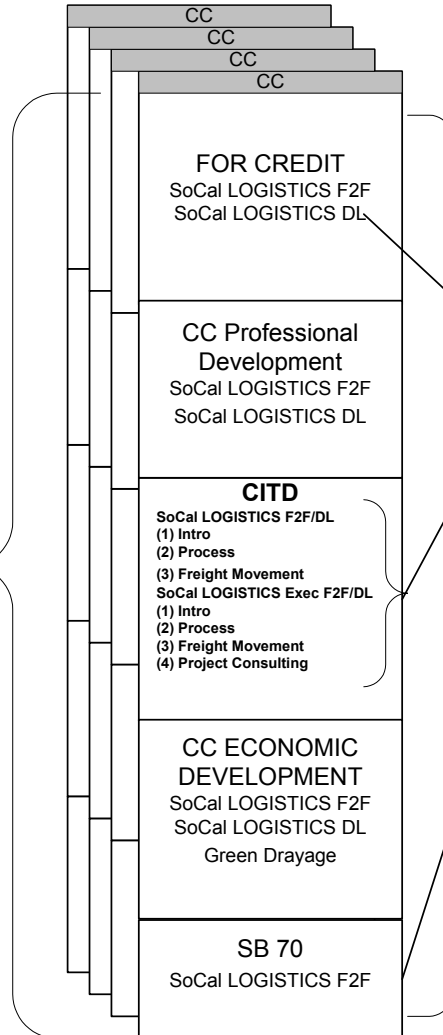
CC
CC
CC
CC

FOR CREDIT
SoCal LOGISTICS F2F
SoCal LOGISTICS DL

CC Professional Development
SoCal LOGISTICS F2F
SoCal LOGISTICS DL

CITD
SoCal LOGISTICS F2F/DL
(1) Intro
(2) Process
(3) Freight Movement
SoCal LOGISTICS Exec F2F/DL
(1) Intro
(2) Process
(3) Freight Movement
(4) Project Consulting

CC ECONOMIC DEVELOPMENT
SoCal LOGISTICS F2F
SoCal LOGISTICS DL
Green Drayage

SB 70
SoCal LOGISTICS F2F